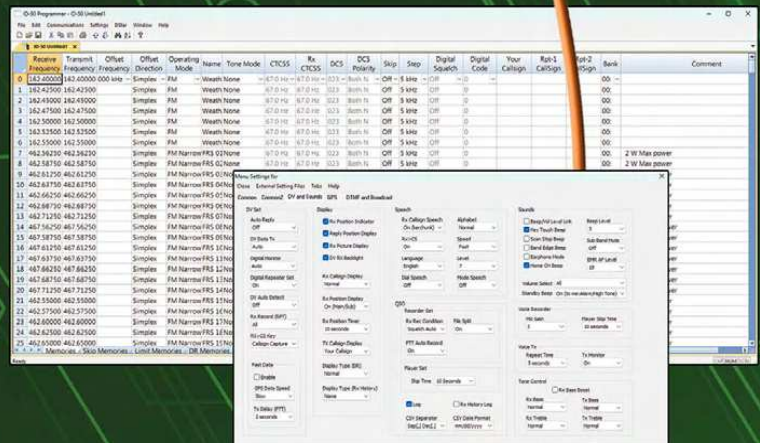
ID-50 Programmer - ID-50 Untitled1

File Edit Communication Settings DStar Window Help

ID-50 SUMMARY

| | Receive Frequency | Transmit Frequency | Offset Frequency | Offset Direction | Operating Mode | Name | Tone Mode | CTCSS | Rx CTCSS | DCS | DCS Polarity | Skip | Step | Digital Squelch | Digital Code | Your Callsign | Rpt-1 CallSign | Rpt-2 CallSign | Bank | Comment |
|---|---|---|---|---|---|---|---|---|---|---|---|---|---|---|---|---|---|---|---|---|
| 0 | 162.400000 | 162.40000 | 000 kHz | Simplex | FM | Weath | None | 67.0 Hz | 67.0 Hz | 023 | Both N | Off | 5 kHz | Off | 0 | | | | 00 | |
| 1 | 162.42500 | 162.42500 | | Simplex | FM | Weath | None | 67.0 Hz | 67.0 Hz | 023 | Both N | Off | 5 kHz | Off | 0 | | | | 00 | |
| 2 | 162.45000 | 162.45000 | | Simplex | FM | Weath | None | 67.0 Hz | 67.0 Hz | 023 | Both N | Off | 5 kHz | Off | 0 | | | | 00 | |
| 3 | 162.47500 | 162.47500 | | Simplex | FM | Weath | None | 67.0 Hz | 67.0 Hz | 023 | Both N | Off | 5 kHz | Off | 0 | | | | 00 | |
| 4 | 162.50000 | 162.50000 | | Simplex | FM | Weath | None | 67.0 Hz | 67.0 Hz | 023 | Both N | Off | 5 kHz | Off | 0 | | | | 00 | |
| 5 | 162.52500 | 162.52500 | | Simplex | FM | Weath | None | 67.0 Hz | 67.0 Hz | 023 | Both N | Off | 5 kHz | Off | 0 | | | | 00 | |
| 6 | 162.55000 | 162.55000 | | Simplex | FM | Weath | None | 67.0 Hz | 67.0 Hz | 023 | Both N | Off | 5 kHz | Off | 0 | | | | 00 | |
| 7 | 462.56250 | 462.56250 | | Simplex | FM Narrow | FRS 01 | None | 67.0 Hz | 67.0 Hz | 023 | Both N | Off | 5 kHz | Off | 0 | | | | 00 | 2 W Max power |
| 8 | 462.58750 | 462.58750 | | Simplex | FM Narrow | FRS 02 | None | 67.0 Hz | 67.0 Hz | 023 | Both N | Off | 5 kHz | Off | 0 | | | | 00 | 2 W Max power |
| 9 | 462.61250 | 462.61250 | | Simplex | FM Narrow | FRS 03 | None | | | | | | | | | | | | | |
| 10 | 462.63750 | 462.63750 | | Simplex | FM Narrow | FRS 04 | | | | | | | | | | | | | | |
| 11 | 462.66250 | 462.66250 | | Simplex | FM Narrow | FRS 05 | | | | | | | | | | | | | | |
| 12 | 462.68750 | 462.68750 | | Simplex | FM Narrow | FRS 06 | | | | | | | | | | | | | | |
| 13 | 462.71250 | 462.71250 | | Simplex | FM Narrow | FRS 07 | | | | | | | | | | | | | | |
| 14 | 467.56250 | 467.56250 | | Simplex | FM Narrow | FRS 08 | | | | | | | | | | | | | | |
| 15 | 467.58750 | 467.58750 | | Simplex | FM Narrow | FRS 09 | | | | | | | | | | | | | | |
| 16 | 467.61250 | 467.61250 | | Simplex | FM Narrow | FRS 10 | | | | | | | | | | | | | | |
| 17 | 467.63750 | 467.63750 | | Simplex | FM Narrow | FRS 11 | | | | | | | | | | | | | | |
| 18 | 467.66250 | 467.66250 | | Simplex | FM Narrow | FRS 12 | | | | | | | | | | | | | | |
| 19 | 467.68750 | 467.68750 | | Simplex | FM Narrow | FRS 13 | | | | | | | | | | | | | | |
| 20 | 467.71250 | 467.71250 | | Simplex | FM Narrow | FRS 14 | | | | | | | | | | | | | | |
| 21 | 462.55000 | 462.55000 | | Simplex | FM Narrow | FRS 15 | | | | | | | | | | | | | | |
| 22 | 462.57500 | 462.57500 | | Simplex | FM Narrow | FRS 16 | | | | | | | | | | | | | | |
| 23 | 462.60000 | 462.60000 | | Simplex | FM Narrow | FRS 17 | | | | | | | | | | | | | | |
| 24 | 462.62500 | 462.62500 | | Simplex | FM Narrow | FRS 18 | | | | | | | | | | | | | | |
| 25 | 462.65000 | 462.65000 | | Simplex | FM Narrow | FRS 19 | | | | | | | | | | | | | | |

Memories Skip Memories Limit Memories DR Memories

Ready

Menu Settings for

Close External Setting Files Tools Help

Common Connect DV and Sounds GPS DTMF and Broadcast

DV Set
Auto Reply
Off
DV Data Tx
Auto
Digital Monitor
Auto
Digital Repeater Set
ON
DV Auto Detect
Off
Rx Record (RPT)
All
RX>CS Key
Callsign Capture

Fast Data
Enable
GPS Data Speed
Slow
Tx Delay (PTT)
2 seconds

Display
Rx Position Indicator
Reply Position Display
Rx Picture Display
DV RX Backlight
Rx Callsign Display
Normal
Rx Position Display
On (From Sub)
Rx Position Timer
10 seconds
TX Callsign Display
Your Callsign
Display Type (DR)
Normal
Display Type (Rx History)
None

Speech
Rx Callsign Speech
On (kerchunk)
RX>CS
On
Language
English
Dial Speech
Off
Alphabet
Normal
Speed
Fast
Level
7
Mode Speech
Off

QSO
Recorder Set
Rx Rec Condition
Squelch Auto
File Split
On
PTT Auto Record
On
Player Set
Skip Time
10 seconds
Log
Rx History Log
CSV Separator
Sep[,] Dec[.]
CSV Date Format
mm/dd/yyyy

Sounds
Beep/All Level Link
Key Touch Beep
Scan Stop Beep
Band Edge Beep
Earphone Mode
Home CH Beep
Beep Level
5
Sub Band Mute
Off
EMR AF Level
19
Volume Select
All
Standby Beep
On (to me:Alarm/High Tone)

Voice Recorder
Mic Gain
3
Pause Stop Time
10 seconds

Voice Tx
Repeat Time
5 seconds
Tx Monitor
On

Tone Control
Rx Bass Boost
Rx Bass
Normal
Rx Treble
Normal
Tx Bass
Normal
Tx Treble
Normal